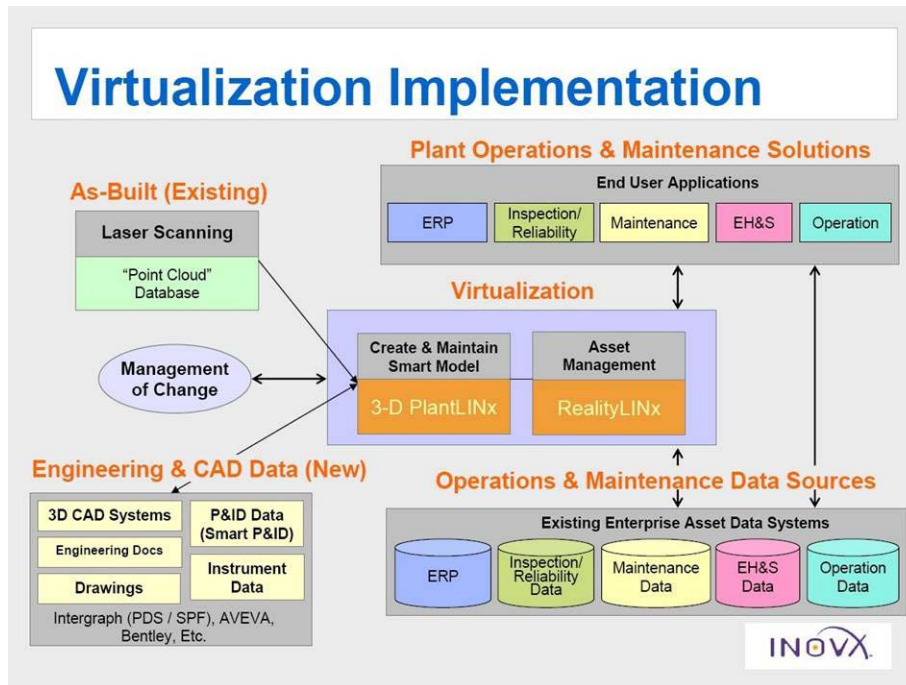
Virtualization Implementation

Plant Operations & Maintenance Solutions

End User Applications

ERP

Inspection/ Reliability

Maintenance

EH&S

Operation

As-Built (Existing)

Laser Scanning

"Point Cloud" Database

Virtualization

Management of Change

Create & Maintain Smart Model

3-D PlantLINx

Asset Management

RealityLINx

Engineering & CAD Data (New)

3D CAD Systems

P&ID Data (Smart P&ID)

Engineering Docs

Drawings

Instrument Data

Intergraph (PDS / SPF), AVEVA, Bentley, Etc.

Operations & Maintenance Data Sources

Existing Enterprise Asset Data Systems

ERP

Inspection/ Reliability Data

Maintenance Data

EH&S Data

Operation Data

INOVX